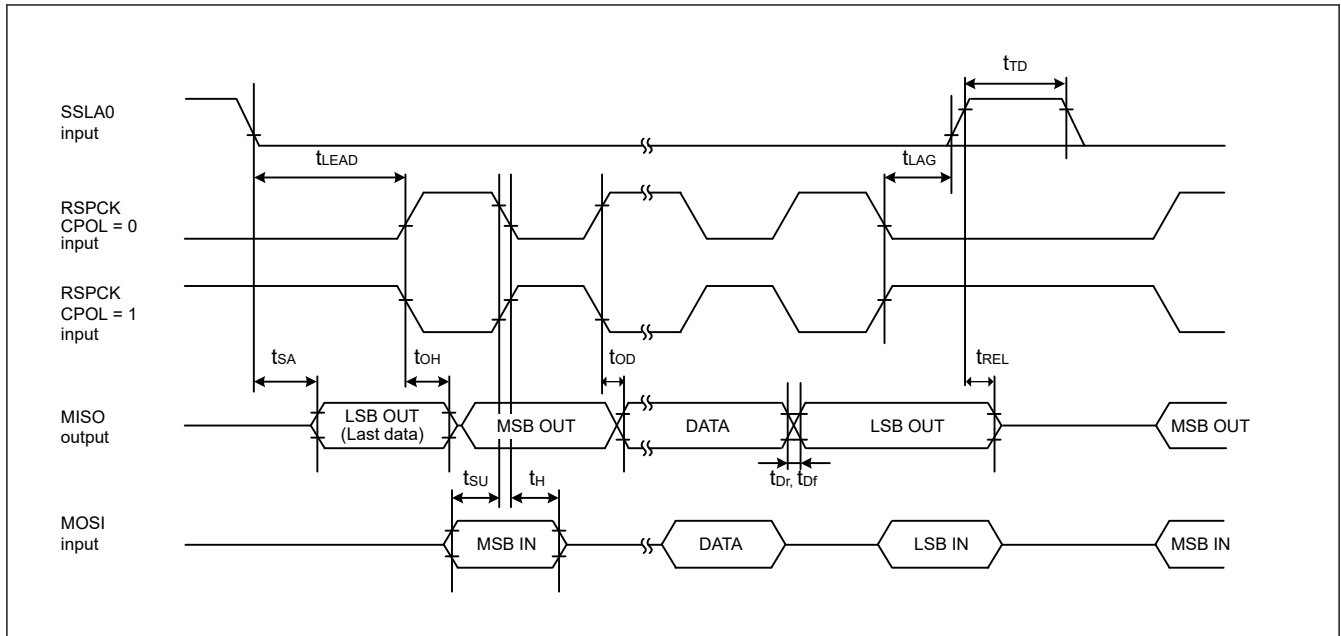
$t_{TD}$

SSLA0 input

$t_{LEAD}$

$t_{LAG}$

RSPCK CPOL = 0 input

RSPCK CPOL = 1 input

$t_{SA}$

$t_{OH}$

$t_{OD}$

$t_{REL}$

MISO output

LSB OUT (Last data)

MSB OUT

DATA

LSB OUT

MSB OUT

$t_{Dr}$, $t_{Df}$

$t_{SU}$

$t_{H}$

MOSI input

MSB IN

DATA

LSB IN

MSB IN